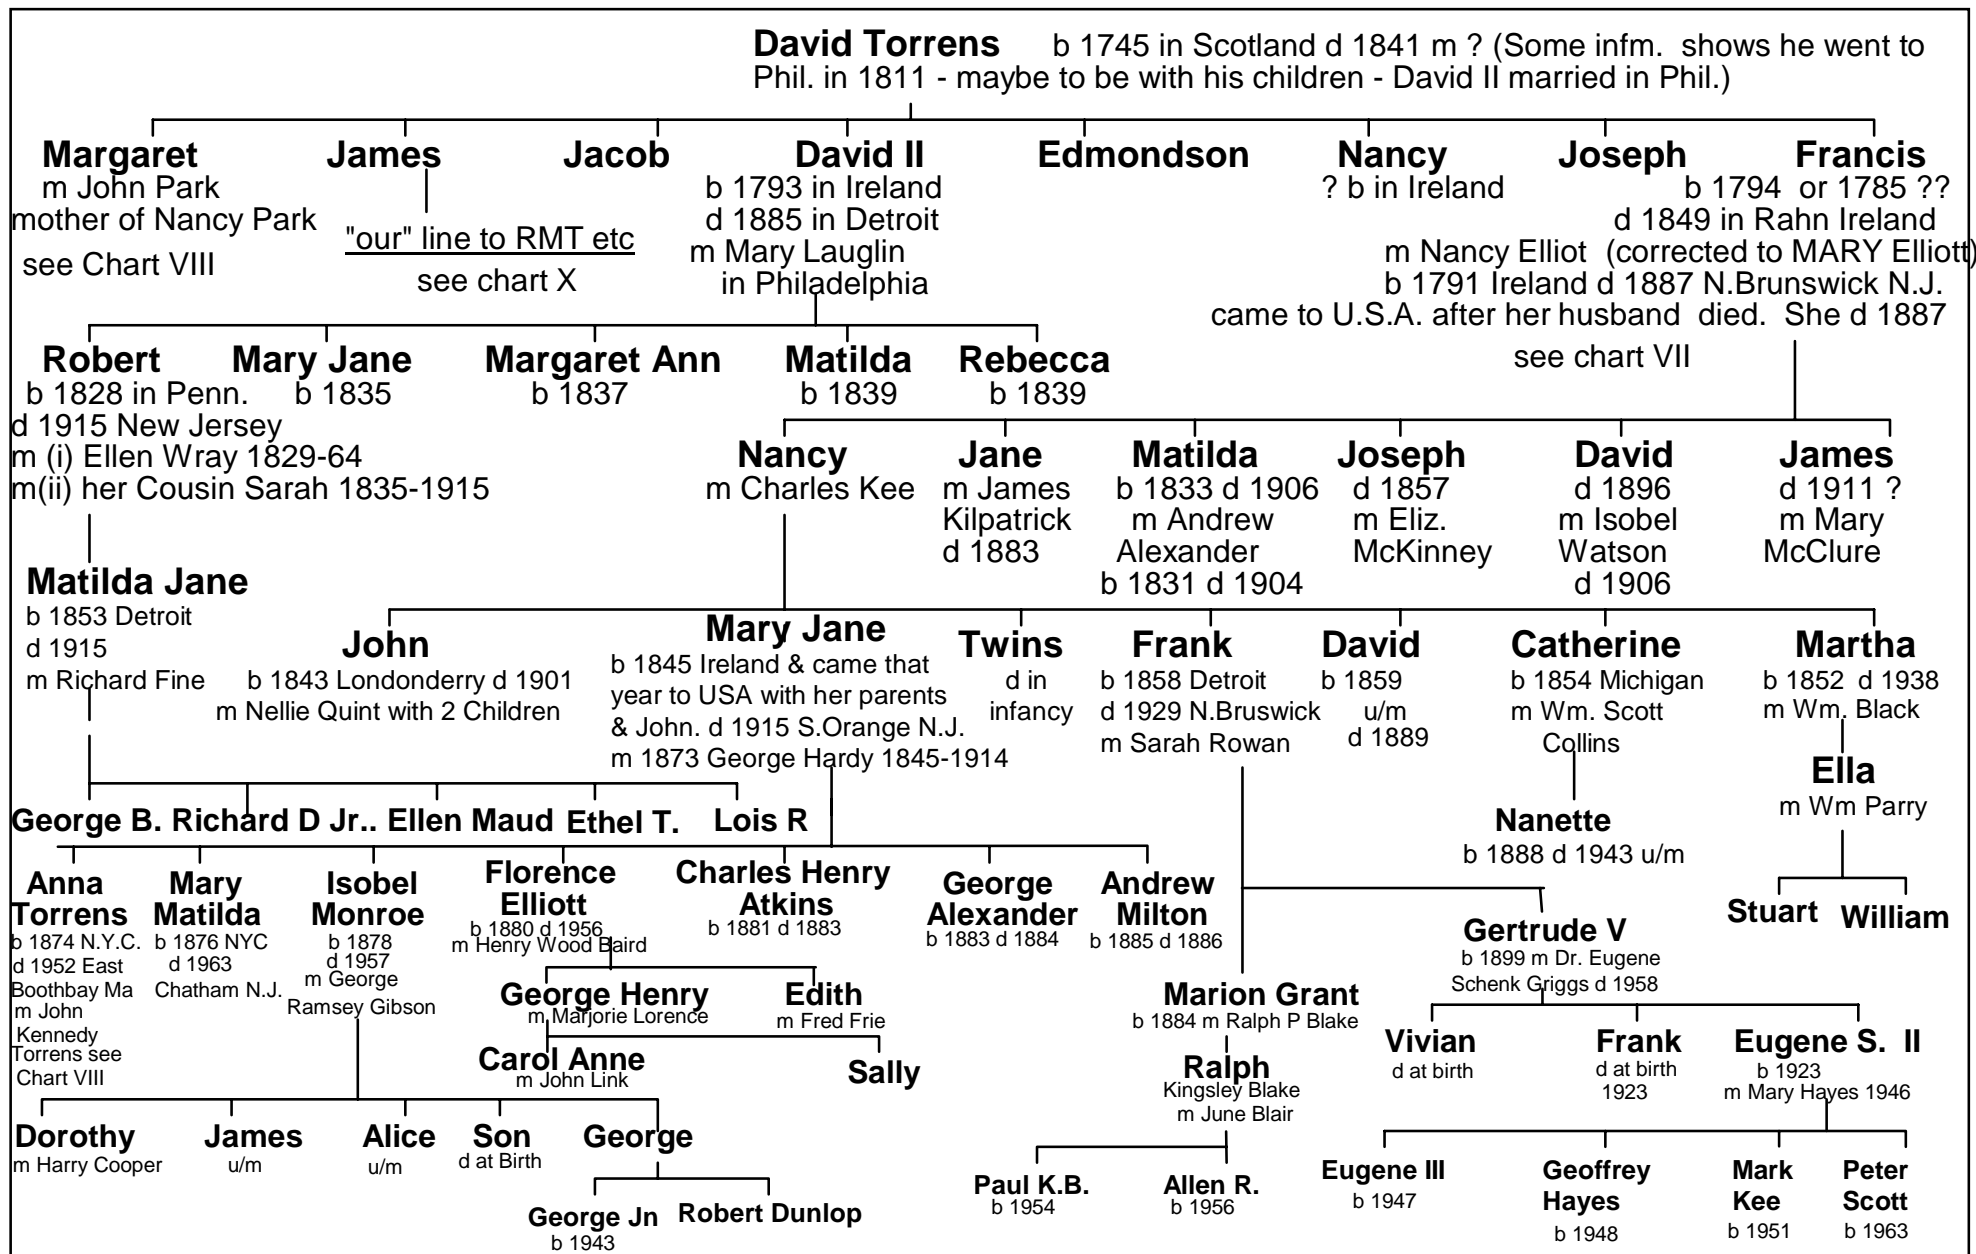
**David Torrens** b 1745 in Scotland d 1841 m ? (Some infm. shows he went to Phil. in 1811 - maybe to be with his children - David II married in Phil.)

**Margaret**
m John Park
mother of Nancy Park
see Chart VIII

**James**
"our" line to RMT etc
see chart X

**Jacob**

**David II**
b 1793 in Ireland
d 1885 in Detroit
m Mary Lauglin
in Philadelphia

**Edmondson**

**Nancy**
? b in Ireland

**Joseph**

**Francis**
b 1794 or 1785 ??
d 1849 in Rahn Ireland
m Nancy Elliot (corrected to MARY Elliott)
b 1791 Ireland d 1887 N.Brunswick N.J.
came to U.S.A. after her husband died. She d 1887
see chart VII

**Robert**
b 1828 in Penn.
d 1915 New Jersey
m (i) Ellen Wray 1829-64
m(ii) her Cousin Sarah 1835-1915

**Mary Jane**
b 1835

**Margaret Ann**
b 1837

**Matilda**
b 1839

**Rebecca**
b 1839

**Nancy**
m Charles Kee

**Jane**
m James Kilpatrick
d 1883

**Matilda**
b 1833 d 1906
m Andrew Alexander
b 1831 d 1904

**Joseph**
d 1857
m Eliz. McKinney

**David**
d 1896
m Isobel Watson
d 1906

**James**
d 1911 ?
m Mary McClure

**Matilda Jane**
b 1853 Detroit
d 1915
m Richard Fine

**John**
b 1843 Londonderry d 1901
m Nellie Quint with 2 Children

**Mary Jane**
b 1845 Ireland & came that year to USA with her parents & John. d 1915 S.Orange N.J.
m 1873 George Hardy 1845-1914

**Twins**
d in infancy

**Frank**
b 1858 Detroit
d 1929 N.Bruswick
m Sarah Rowan

**David**
b 1859
u/m
d 1889

**Catherine**
b 1854 Michigan
m Wm. Scott Collins

**Martha**
b 1852 d 1938
m Wm. Black

**Ella**
m Wm Parry

**George B.** **Richard D Jr..** **Ellen Maud** **Ethel T.** **Lois R**

**Nanette**
b 1888 d 1943 u/m

**Anna Torrens**
b 1874 N.Y.C.
d 1952 East Boothbay Ma
m John Kennedy Torrens see Chart VIII

**Mary Matilda**
b 1876 NYC
d 1963
Chatham N.J.

**Isobel Monroe**
b 1878
d 1957
m George Ramsey Gibson

**Florence Elliott**
b 1880 d 1956
m Henry Wood Baird

**Charles Henry Atkins**
b 1881 d 1883

**George Alexander**
b 1883 d 1884

**Andrew Milton**
b 1885 d 1886

**Stuart** **William**

**Gertrude V**
b 1899 m Dr. Eugene Schenk Griggs d 1958

**George Henry**
m Marjorie Lorence

**Edith**
m Fred Frie

**Marion Grant**
b 1884 m Ralph P Blake

**Carol Anne**
m John Link

**Sally**

**Ralph**
Kingsley Blake
m June Blair

**Vivian**
d at birth

**Frank**
d at birth
1923

**Eugene S. II**
b 1923
m Mary Hayes 1946

**Dorothy**
m Harry Cooper

**James**
u/m

**Alice**
u/m

**Son**
d at Birth

**George**

**Paul K.B.**
b 1954

**Allen R.**
b 1956

**Eugene III**
b 1947

**Geoffrey Hayes**
b 1948

**Mark Kee**
b 1951

**Peter Scott**
b 1963

**George Jn**
b 1943

**Robert Dunlop**